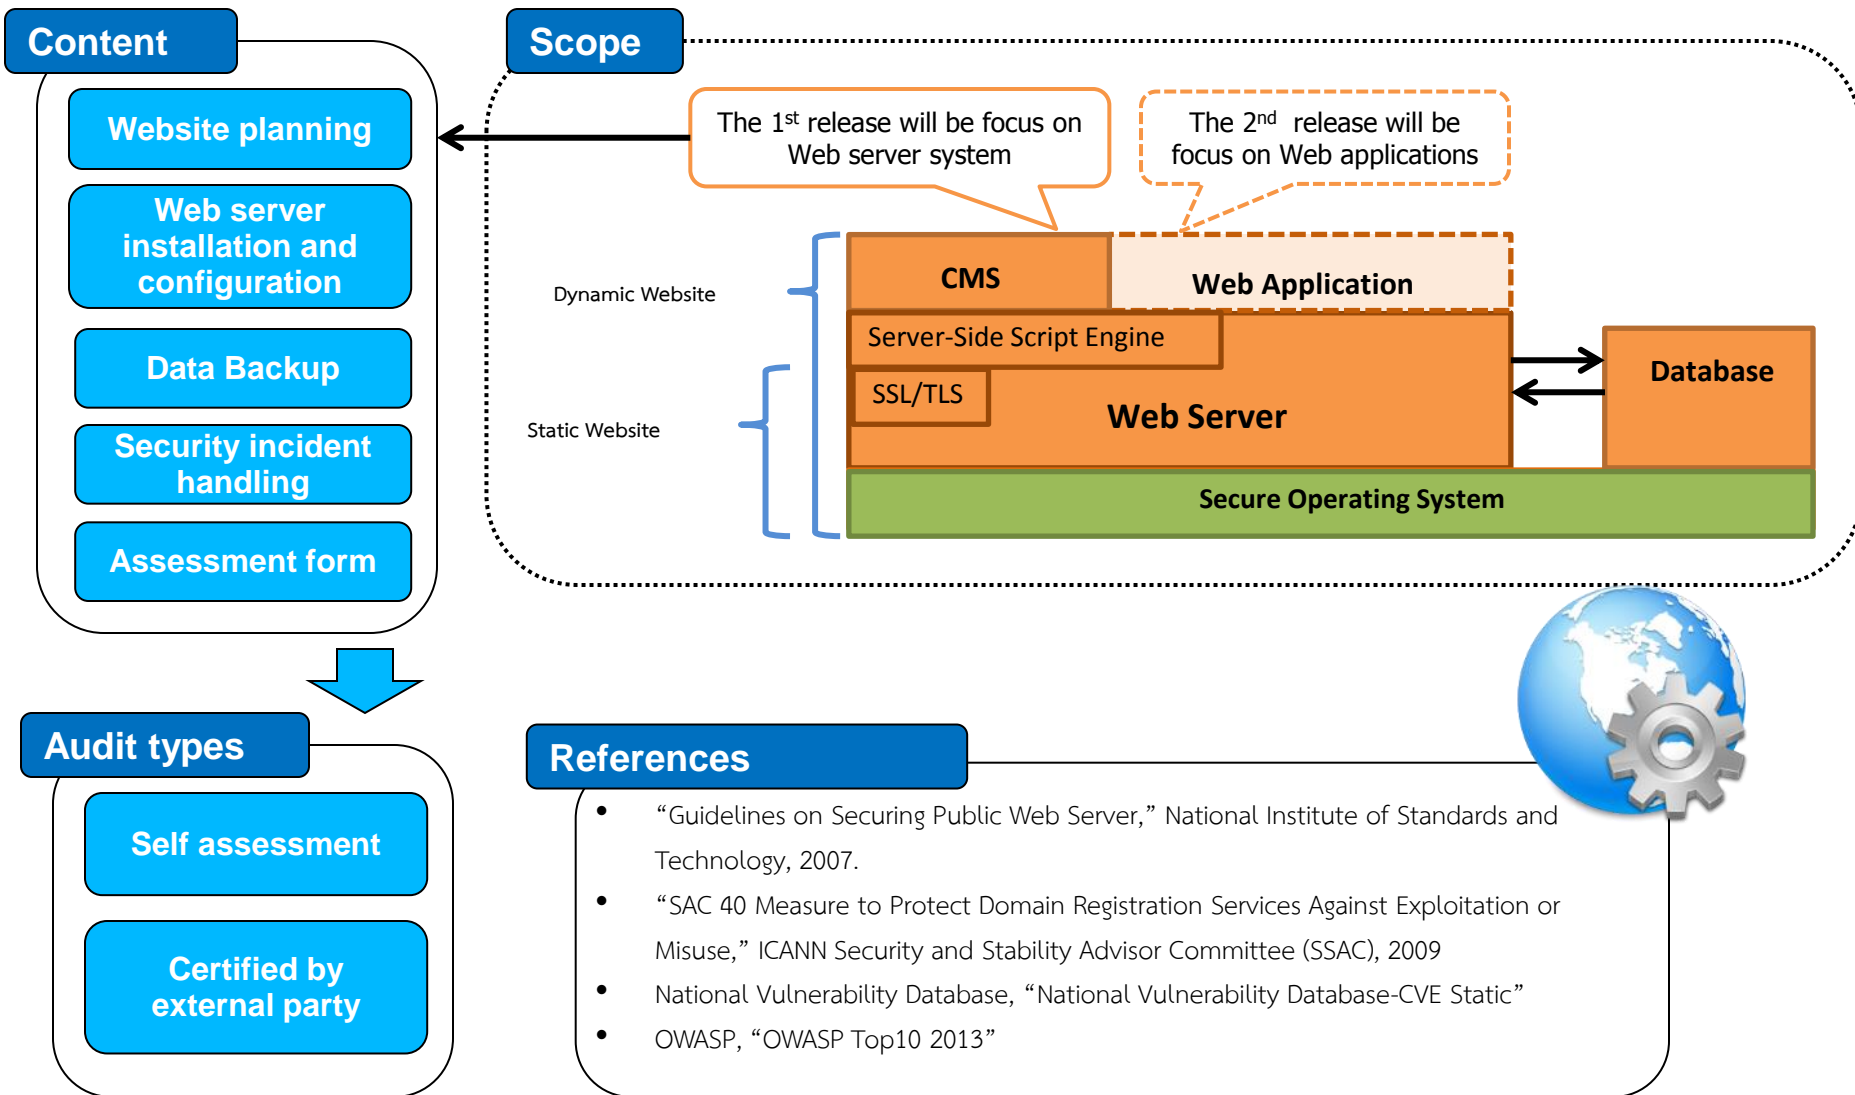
Content

Website planning

Web server installation and configuration

Data Backup

Security incident handling

Assessment form

Scope

The 1$^{st}$ release will be focus on Web server system

The 2$^{nd}$ release will be focus on Web applications

Dynamic Website

Static Website

CMS

Web Application

Server-Side Script Engine

SSL/TLS

Web Server

Database

Secure Operating System

Audit types

Self assessment

Certified by external party

References

- “Guidelines on Securing Public Web Server,” National Institute of Standards and Technology, 2007.
- “SAC 40 Measure to Protect Domain Registration Services Against Exploitation or Misuse,” ICANN Security and Stability Advisor Committee (SSAC), 2009
- National Vulnerability Database, “National Vulnerability Database-CVE Static”
- OWASP, “OWASP Top10 2013”